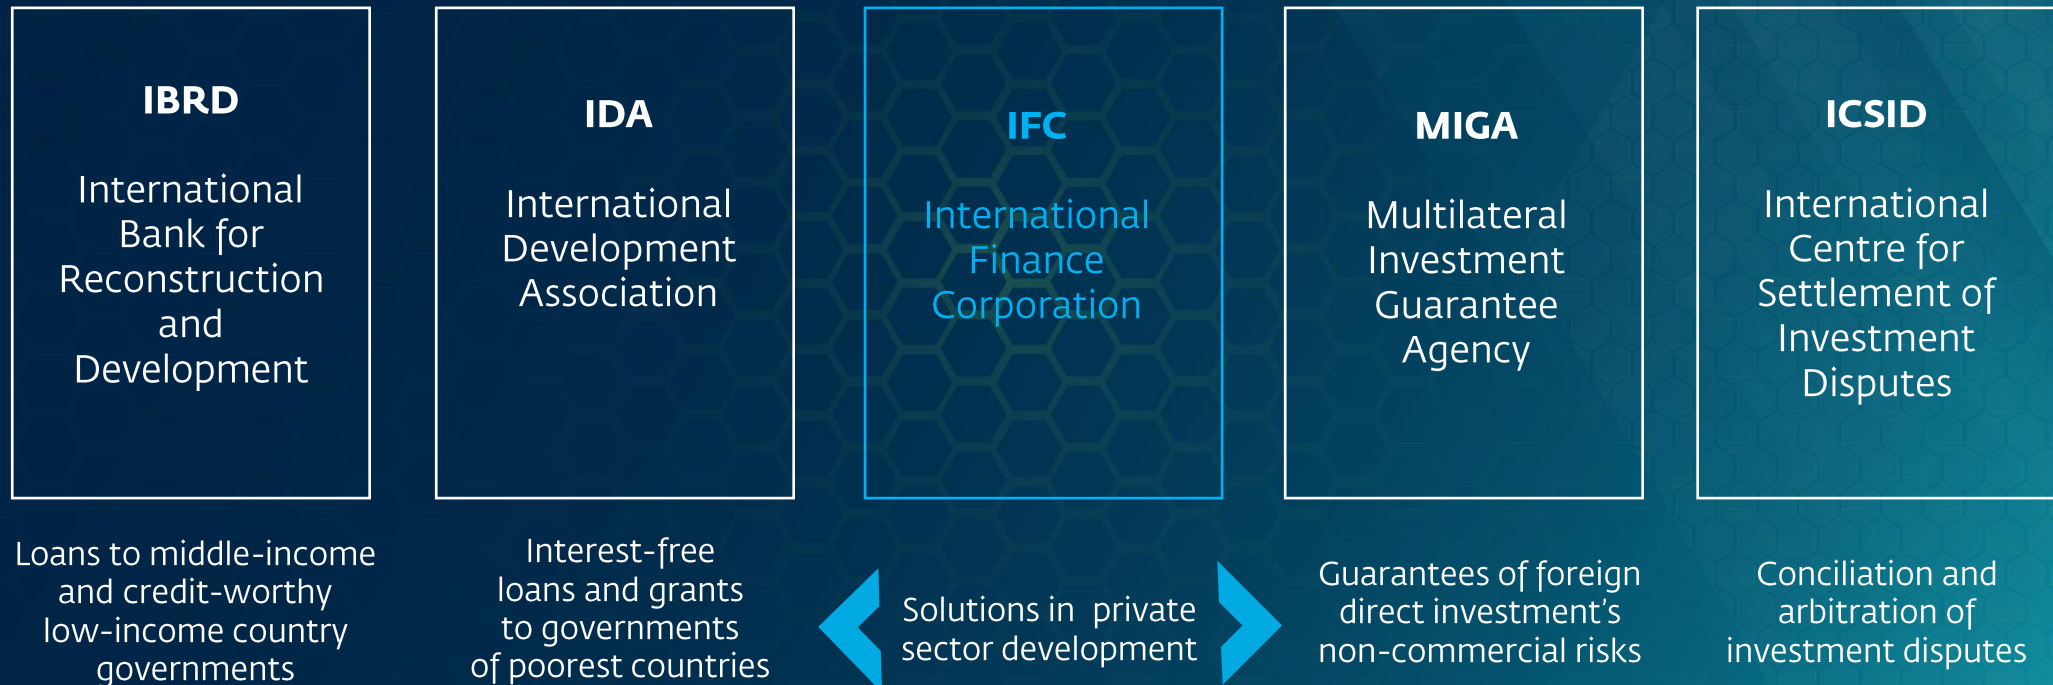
IBRD

International Bank for Reconstruction and Development

IDA

International Development Association

IFC

International Finance Corporation

MIGA

Multilateral Investment Guarantee Agency

ICSID

International Centre for Settlement of Investment Disputes

Loans to middle-income and credit-worthy low-income country governments

Interest-free loans and grants to governments of poorest countries

Solutions in private sector development

Guarantees of foreign direct investment's non-commercial risks

Conciliation and arbitration of investment disputes